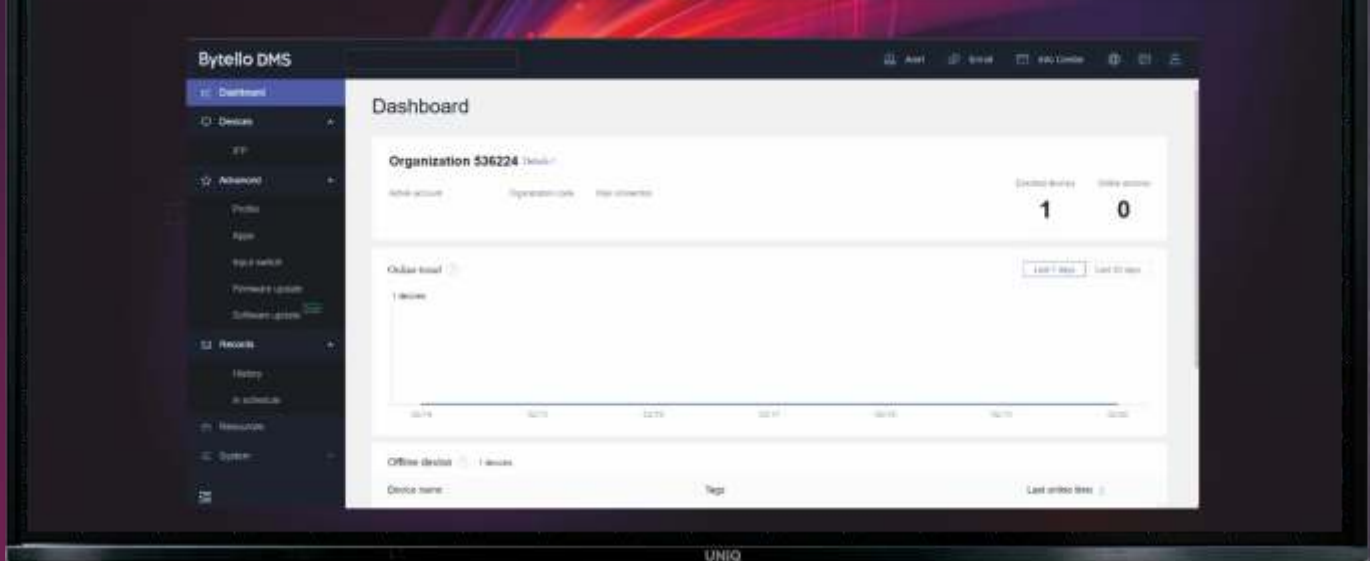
Bytello DMS

Alert Email Info Center

Dashboard

Devices

IFP

Advanced

Profile

Apps

Input switch

Firmware update

Software update

Records

History

In schedule

Resources

System

Dashboard

Organization 536224 Details

Admin account Organization code Main enterprise

Enrolled devices 1

Online devices 0

Online trend

Last 7 days Last 30 days

1 devices

Offline device 1 devices

Device name

Tags

Last online time

UNIQ